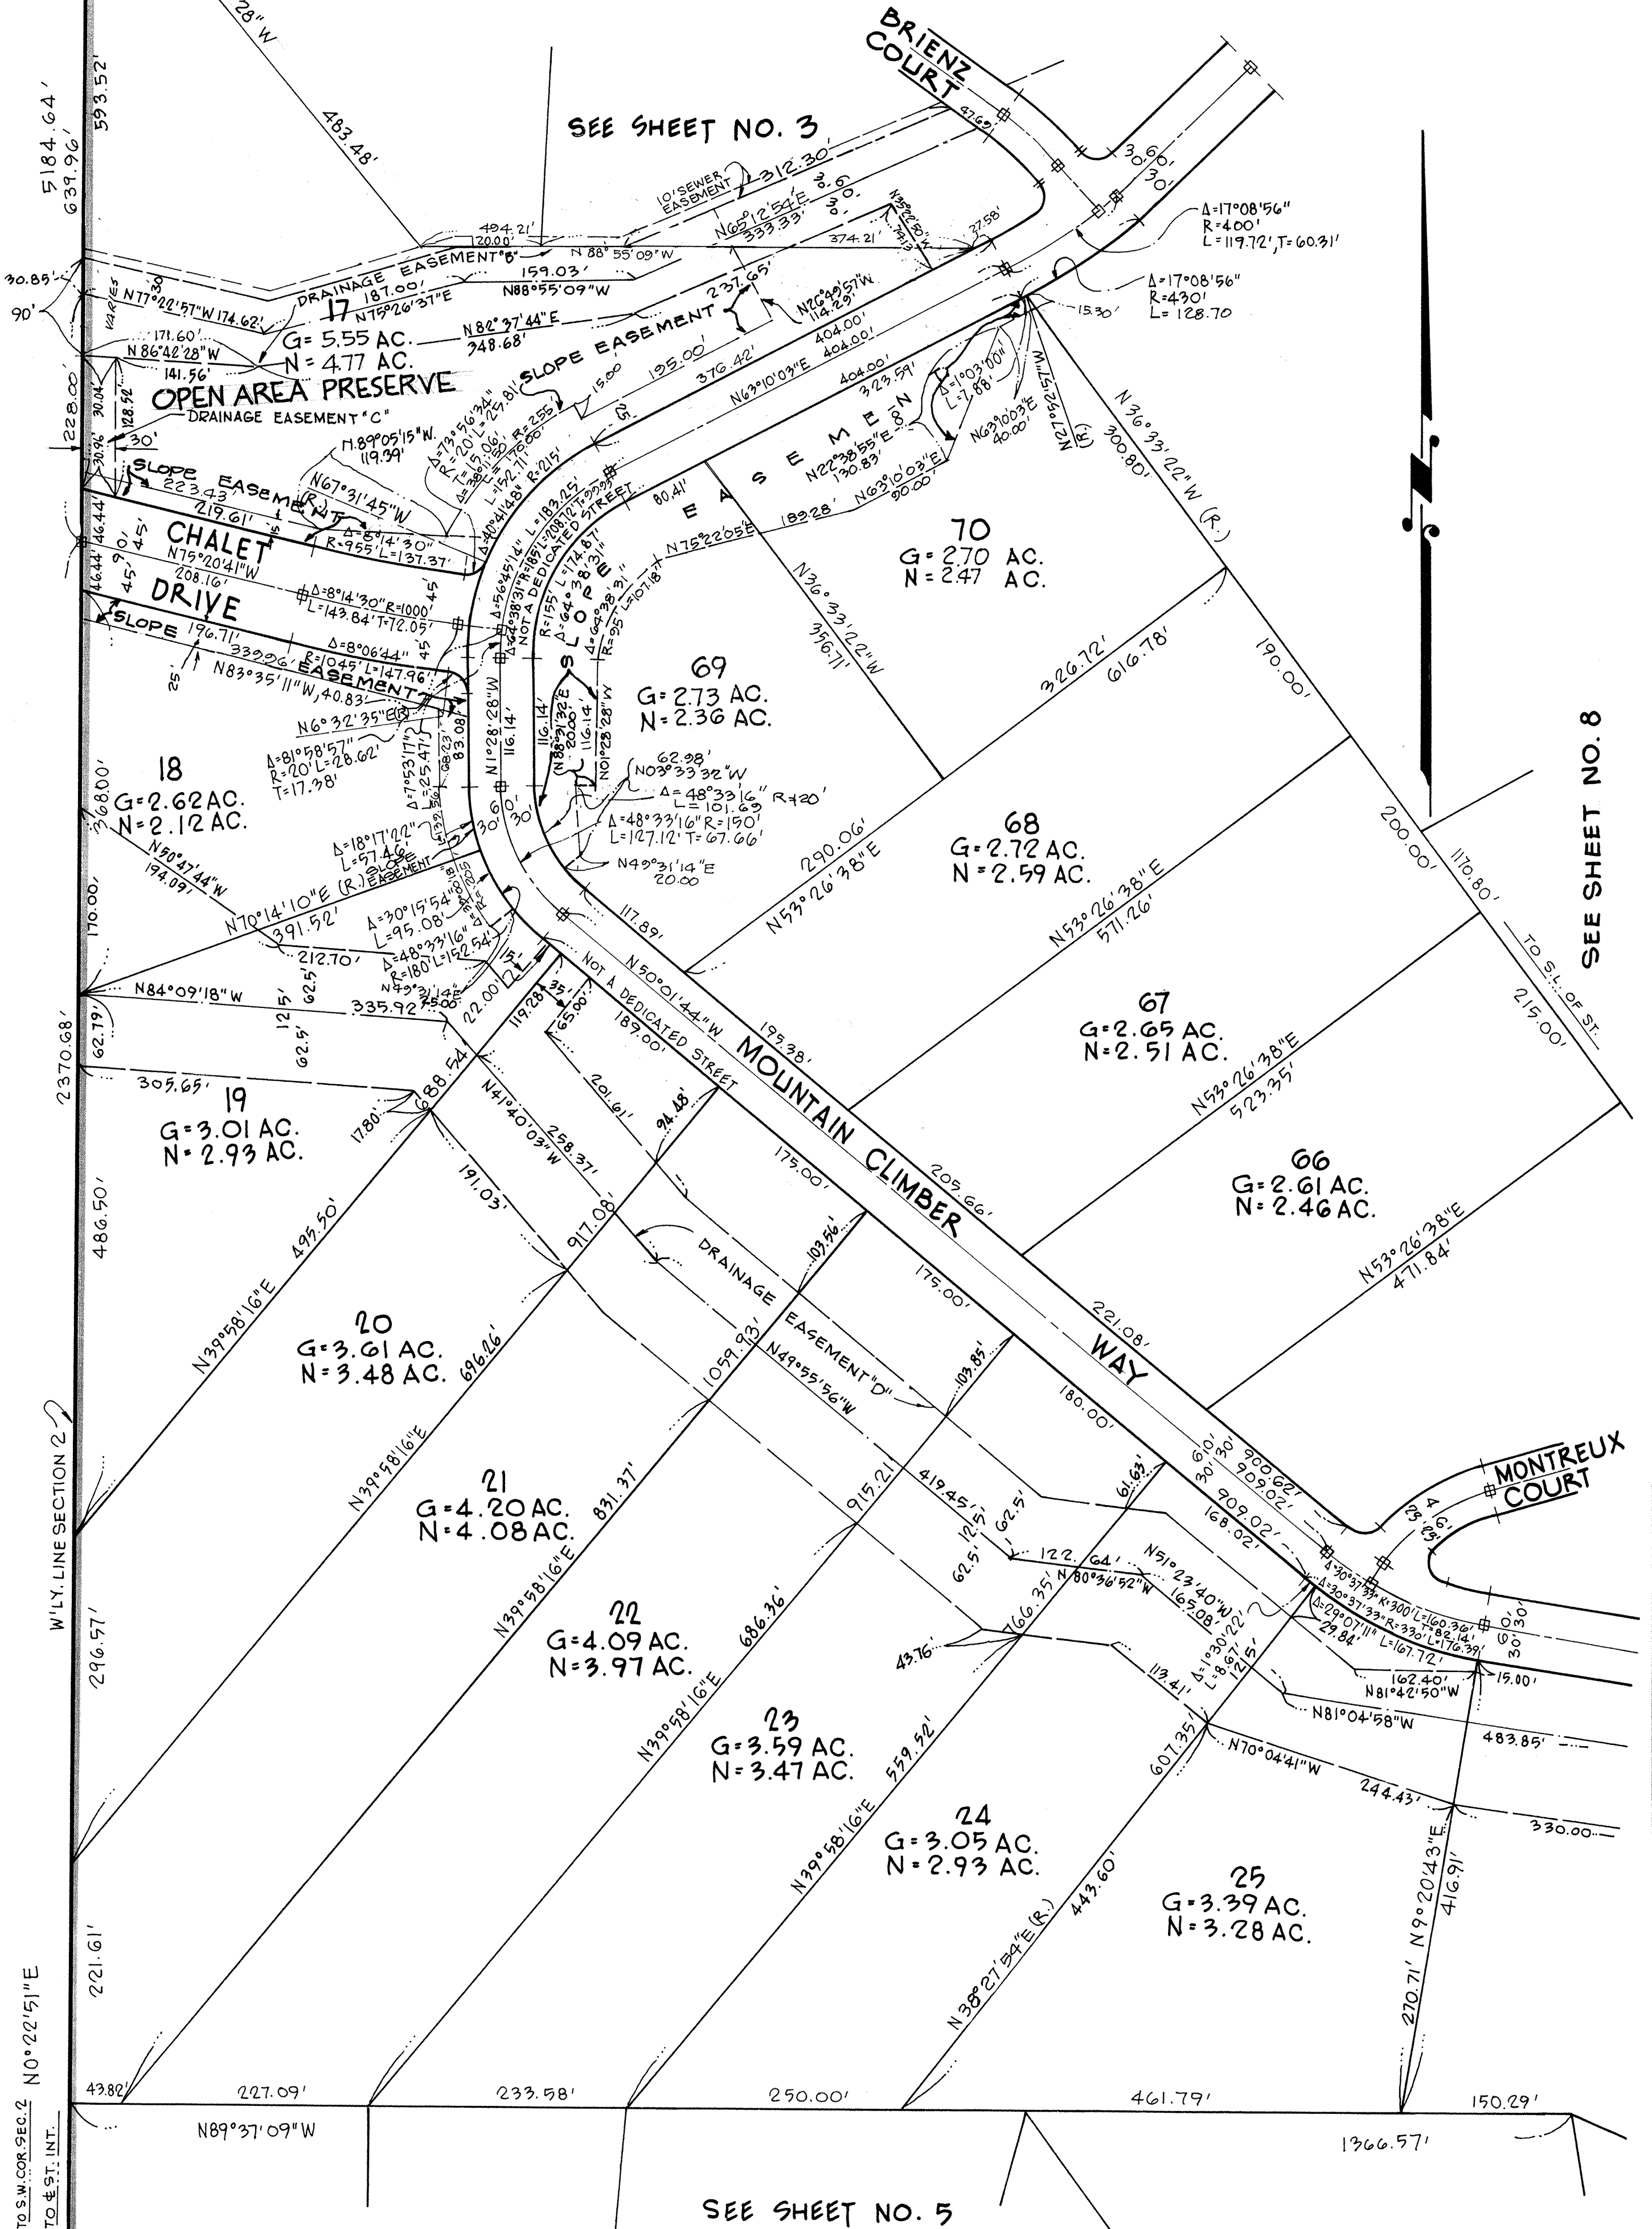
SEE SHEET NO. 3

BRIENZ COURT

28"W

483.48'

5184.64'
639.96'
593.52'

10' SEWER EASEMENT
312.30'
N65°12'54"E
333.33'
30'
30'

494.21'
20.00'
N88°55'09"W
374.21'

DRAINAGE EASEMENT "B"
159.03'
N88°55'09"W

30.85'
90'
VARIES
30'
N77°22'57"W 174.62'
187.00'
N75°26'37"E

17
G= 5.55 AC.
N = 4.77 AC.

N82°37'44"E
348.68'
237.65'
N26°49'57"W
114.29'

Δ=17°08'56"
R=400'
L=119.72', T=60.31'

Δ=17°08'56"
R=430'
L= 128.70

15.30'

171.60'
N86°42'28"W
141.56'

OPEN AREA PRESERVE
DRAINAGE EASEMENT "C"

228.00'
30.04'
128.52'
30'

SLOPE EASEMENT
195.00'
376.42'
404.00'
404.00'
N63°10'03"E

N.89°05'15"W.
119.39'

SLOPE EASEMENT
223.43'
219.61'
N67°31'45"W

CHALET
N75°20'41"W
208.16'
DRIVE

SLOPE
196.71'
339.96'
EASEMENT
N83°35'11"W, 40.83'

Δ=8°14'30"
R=955' L=137.37'

Δ=8°14'30" R=1000'
L=143.84' T=72.05'

Δ=8°06'44"
R=1045' L=147.96'

N6°32'35"E (R)

Δ=81°58'57"
R=20' L=28.62'
T=17.38'

Δ=7°53'17"
L=25.47'

NOT A DEDICATED STREET

80.41'
N75°22'05"E
189.28'

E A S E M E N T

323.59'
N22°38'55"E
130.83'
N63°10'03"E
90.00'
N63°10'03"E
40.00'
Δ=1°03'00"
L=7.88'
N27°22'57"W (R)

N36°33'22"W (R)
300.80'

70
G= 2.70 AC.
N = 2.47 AC.

N36°33'22"W
356.71'

326.72'
616.78'
190.00'

69
G= 2.73 AC.
N= 2.36 AC.

S L O P E

116.14'
N1°28'28"W
116.14'
N01°28'28"W
83.08'

62.98'
N03°33'32"W
Δ=48°33'16" R=120'
L=101.69
Δ=48°33'16" R=150'
L=127.12' T=67.66'
N49°31'14"E
20.00

18
G=2.62 AC.
N=2.12 AC.

368.00'
N50°47'44"W
194.09'

Δ=18°17'22"
L=57.46'
SLOPE EASEMENT

N70°14'10"E (R)
391.52'

Δ=30°15'54"
L=95.08'
Δ=48°33'16"
R=180' L=152.54'
212.70'
62.5'

68
G= 2.72 AC.
N = 2.59 AC.

290.06'
N53°26'38"E

N53°26'38"E
571.26'

200.00'
1170.80'

SEE SHEET NO. 8

TO S.L. OF ST.
215.00'

170.00'
N84°09'18"W
335.92'
125'
62.5'
62.79'
2370.68'

117.89'
N50°01'44"W
195.38'
MOUNTAIN CLIMBER WAY

NOT A DEDICATED STREET
189.00'
65.00'
35'
119.28'
22.00'

67
G=2.65 AC.
N=2.51 AC.

N53°26'38"E
523.35'

305.65'
19
G=3.01 AC.
N= 2.93 AC.

17.80'
688.54
N41°40'03"W
258.37'
201.61'
94.48'
191.03'
175.00'
205.66'

66
G=2.61 AC.
N= 2.46 AC.

N53°26'38"E
471.84'

486.50'
N39°58'16"E
495.50'
917.00'

DRAINAGE EASEMENT "D"
103.56'
N49°55'56"W
175.00'
221.08'

20
G=3.61 AC.
N=3.48 AC.
696.26'
1059.93'
103.85'

W'LY. LINE SECTION 2

N39°58'16"E
21
G=4.20 AC.
N=4.08 AC.
831.37'
915.21'
419.45'
125'
62.5'
62.5'
180.00'
61.63'

60'
30'
30'
900.62'
909.02'
909.02'
168.02'

MONTREUX COURT

122.64'
N80°36'52"W
N51°23'40"W
165.08'
66.35'
43.76'

Δ=30°37'33" R=300' L=160.36'
Δ=29°07'11" R=330' T=82.14'
Δ=30°37'33" L=176.39'
29.84'
L=167.72'
60'
30'
30'
162.40'
N81°42'50"W
15.00'

296.57'

22
G=4.09 AC.
N=3.97 AC.
N39°58'16"E
686.36'

Δ=1°30'22"
L=8.67'
125'
113.41'
N81°04'58"W
483.85'

23
G=3.59 AC.
N=3.47 AC.
N39°58'16"E
559.52'

607.35'
N70°04'41"W
244.43'
330.00'

24
G=3.05 AC.
N=2.93 AC.
N39°58'16"E
443.60'

25
G=3.39 AC.
N=3.28 AC.
N38°27'54"E (R)
270.71'
N9°20'43"E
416.91'

221.61'

N0°22'51"E
TO S.W. COR. SEC. 2
TO ₵ ST. INT.

43.82'
227.09'
233.58'
250.00'
461.79'
150.29'
N89°37'09"W
1366.57'

SEE SHEET NO. 5